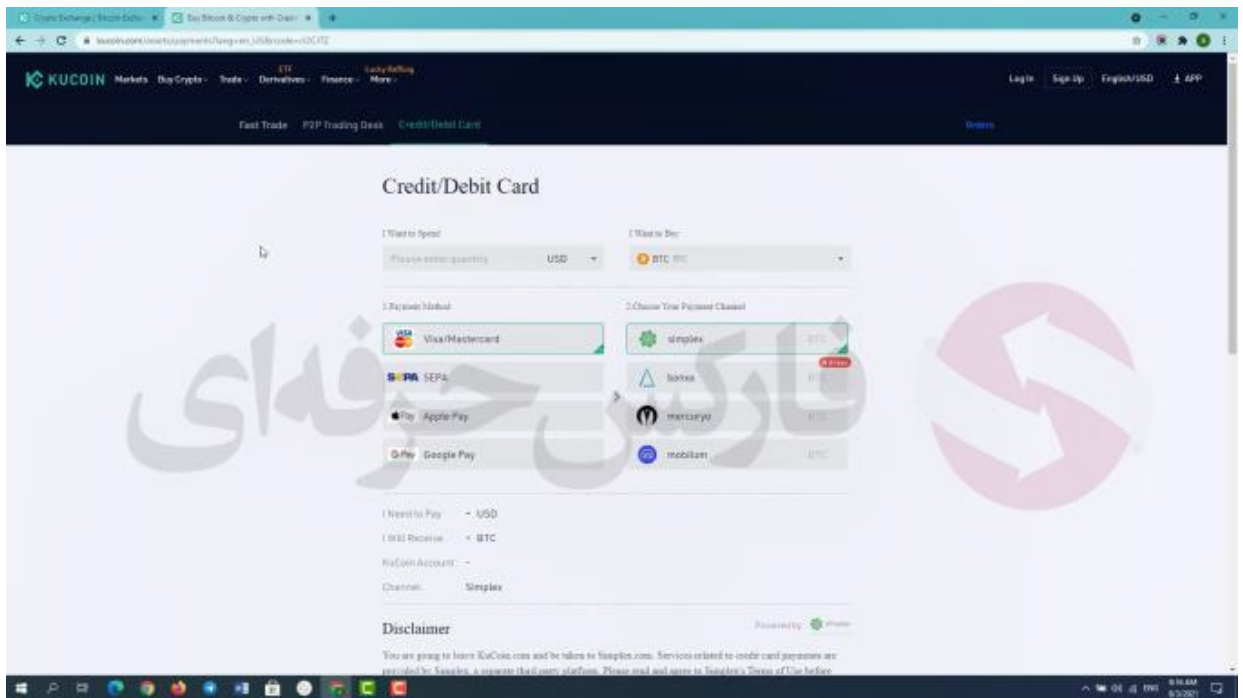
KUCOIN Markets Buy Crypto Trade Derivatives Finance More

Log In Sign Up English/USD APP

Fast Trade P2P Trading Desk Credit/Debit Card

Orders

Credit/Debit Card

I Want to Spend

Please enter quantity USD

I Want to Buy

BTC

1.Payment Method

2.Choose Your Payment Channel

Visa/Mastercard

SEPA SEPA

Apple Pay

Google Pay

simplex BTC

banxa BTC

mercuryo BTC

mobilum BTC

فارکس حرفه‌ای

I Need to Pay -- USD

I Will Receive -- BTC

KuCoin Account --

Channel Simplex

Disclaimer

Powered by simplex

You are going to leave KuCoin.com and be taken to Simplex.com. Services related to credit card payments are provided by Simplex, a separate third-party platform. Please read and agree to Simplex's Terms of Use before